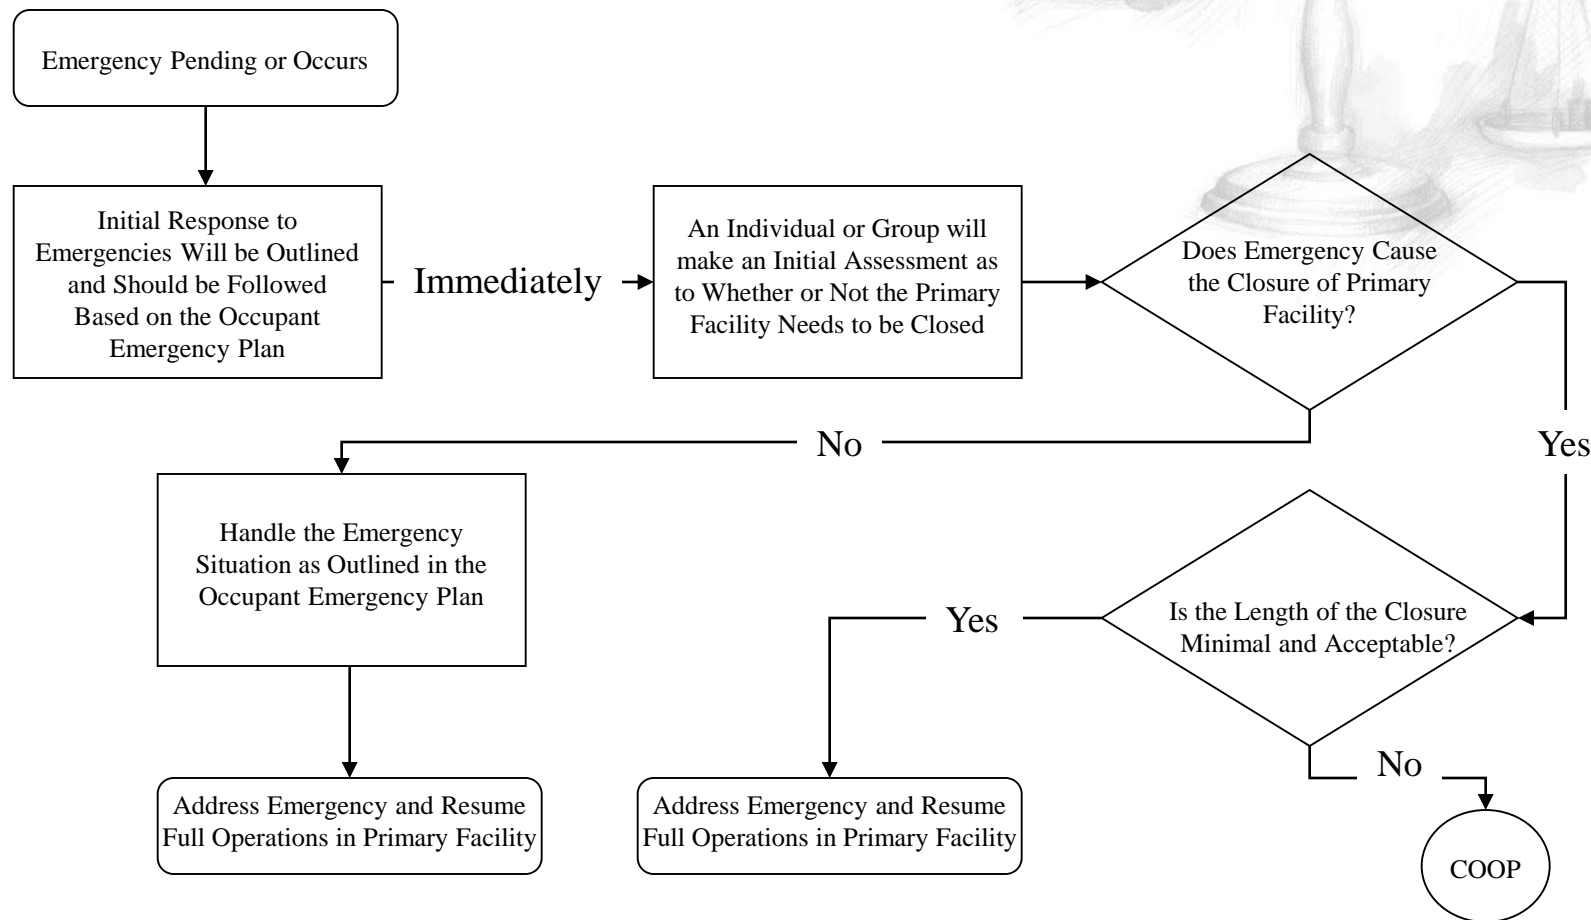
Emergency Pending or Occurs

Initial Response to Emergencies Will be Outlined and Should be Followed Based on the Occupant Emergency Plan

Immediately

An Individual or Group will make an Initial Assessment as to Whether or Not the Primary Facility Needs to be Closed

Does Emergency Cause the Closure of Primary Facility?

No

Yes

Handle the Emergency Situation as Outlined in the Occupant Emergency Plan

Yes

Is the Length of the Closure Minimal and Acceptable?

No

Address Emergency and Resume Full Operations in Primary Facility

Address Emergency and Resume Full Operations in Primary Facility

COOP